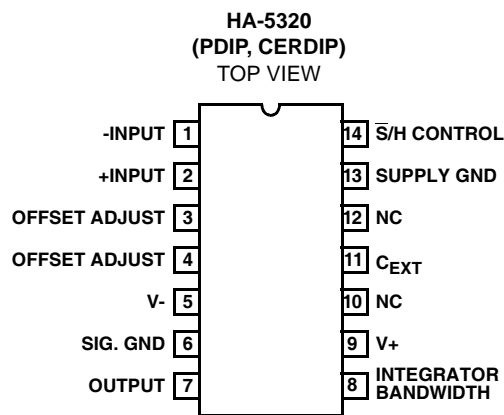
HA-5320
(PDIP, CERDIP)
TOP VIEW

-INPUT 1
+INPUT 2
OFFSET ADJUST 3
OFFSET ADJUST 4
V- 5
SIG. GND 6
OUTPUT 7

14 $\overline{S}$/H CONTROL
13 SUPPLY GND
12 NC
11 $C_{EXT}$
10 NC
9 V+
8 INTEGRATOR BANDWIDTH